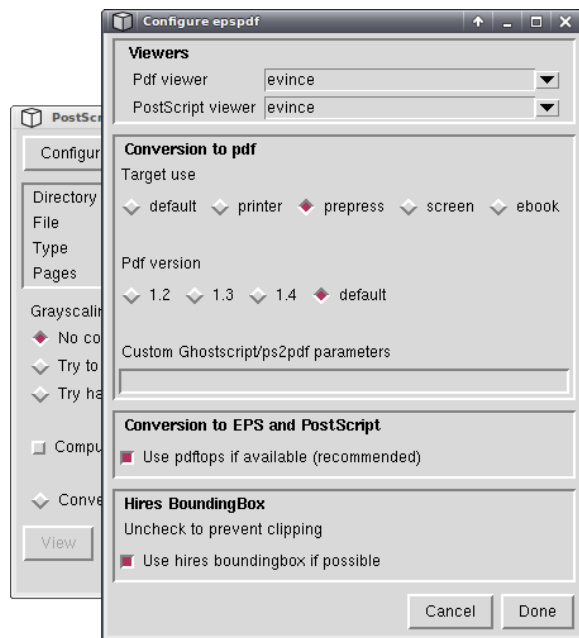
PostScr
Configur
Directory
File
Type
Pages
Grayscalin
No co
Try to
Try ha
Compu
Conve
View

Configure epspdf

Viewers
Pdf viewer evince
PostScript viewer evince

Conversion to pdf
Target use
default printer prepress screen ebook

Pdf version
1.2 1.3 1.4 default

Custom Ghostscript/ps2pdf parameters

Conversion to EPS and PostScript
Use pdftops if available (recommended)

Hires BoundingBox
Uncheck to prevent clipping
Use hires boundingbox if possible

Cancel Done